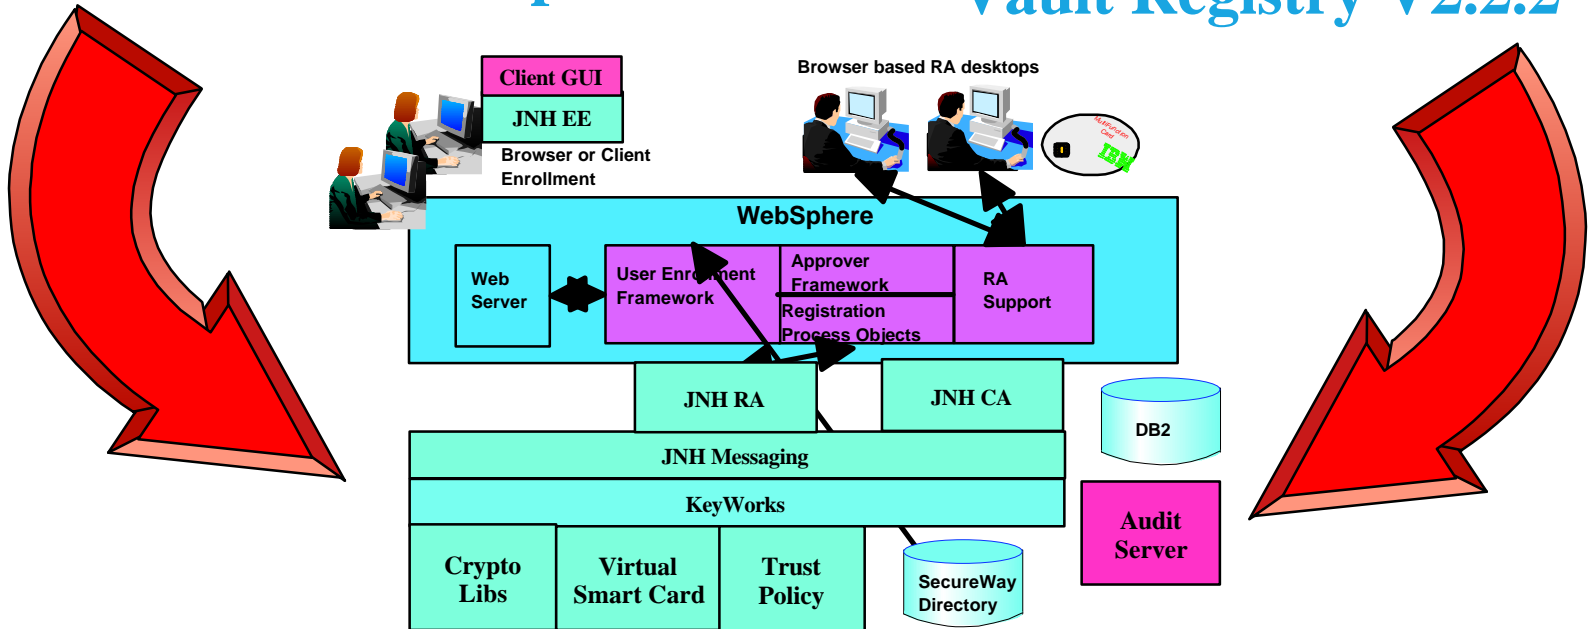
Vault Registry V2.2.2

Client GUI

JNH EE

Browser or Client Enrollment

Browser based RA desktops

IBM

WebSphere

Web Server

User Enrollment Framework

Approver Framework

Registration Process Objects

RA Support

JNH RA

JNH CA

DB2

JNH Messaging

KeyWorks

Audit Server

Crypto Libs

Virtual Smart Card

Trust Policy

SecureWay Directory